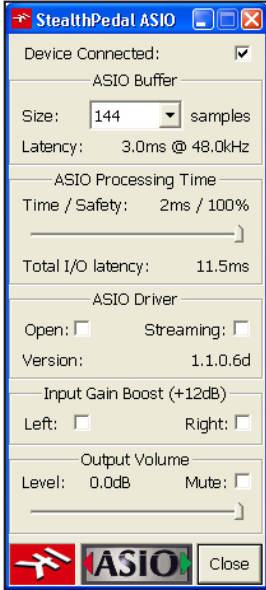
StealthPedal ASIO

Device Connected: ☑

ASIO Buffer

Size: 144 samples

Latency: 3.0ms @ 48.0kHz

ASIO Processing Time

Time / Safety: 2ms / 100%

Total I/O latency: 11.5ms

ASIO Driver

Open: ☐ Streaming: ☐

Version: 1.1.0.6d

Input Gain Boost (+12dB)

Left: ☐ Right: ☐

Output Volume

Level: 0.0dB Mute: ☐

ASIO

Close